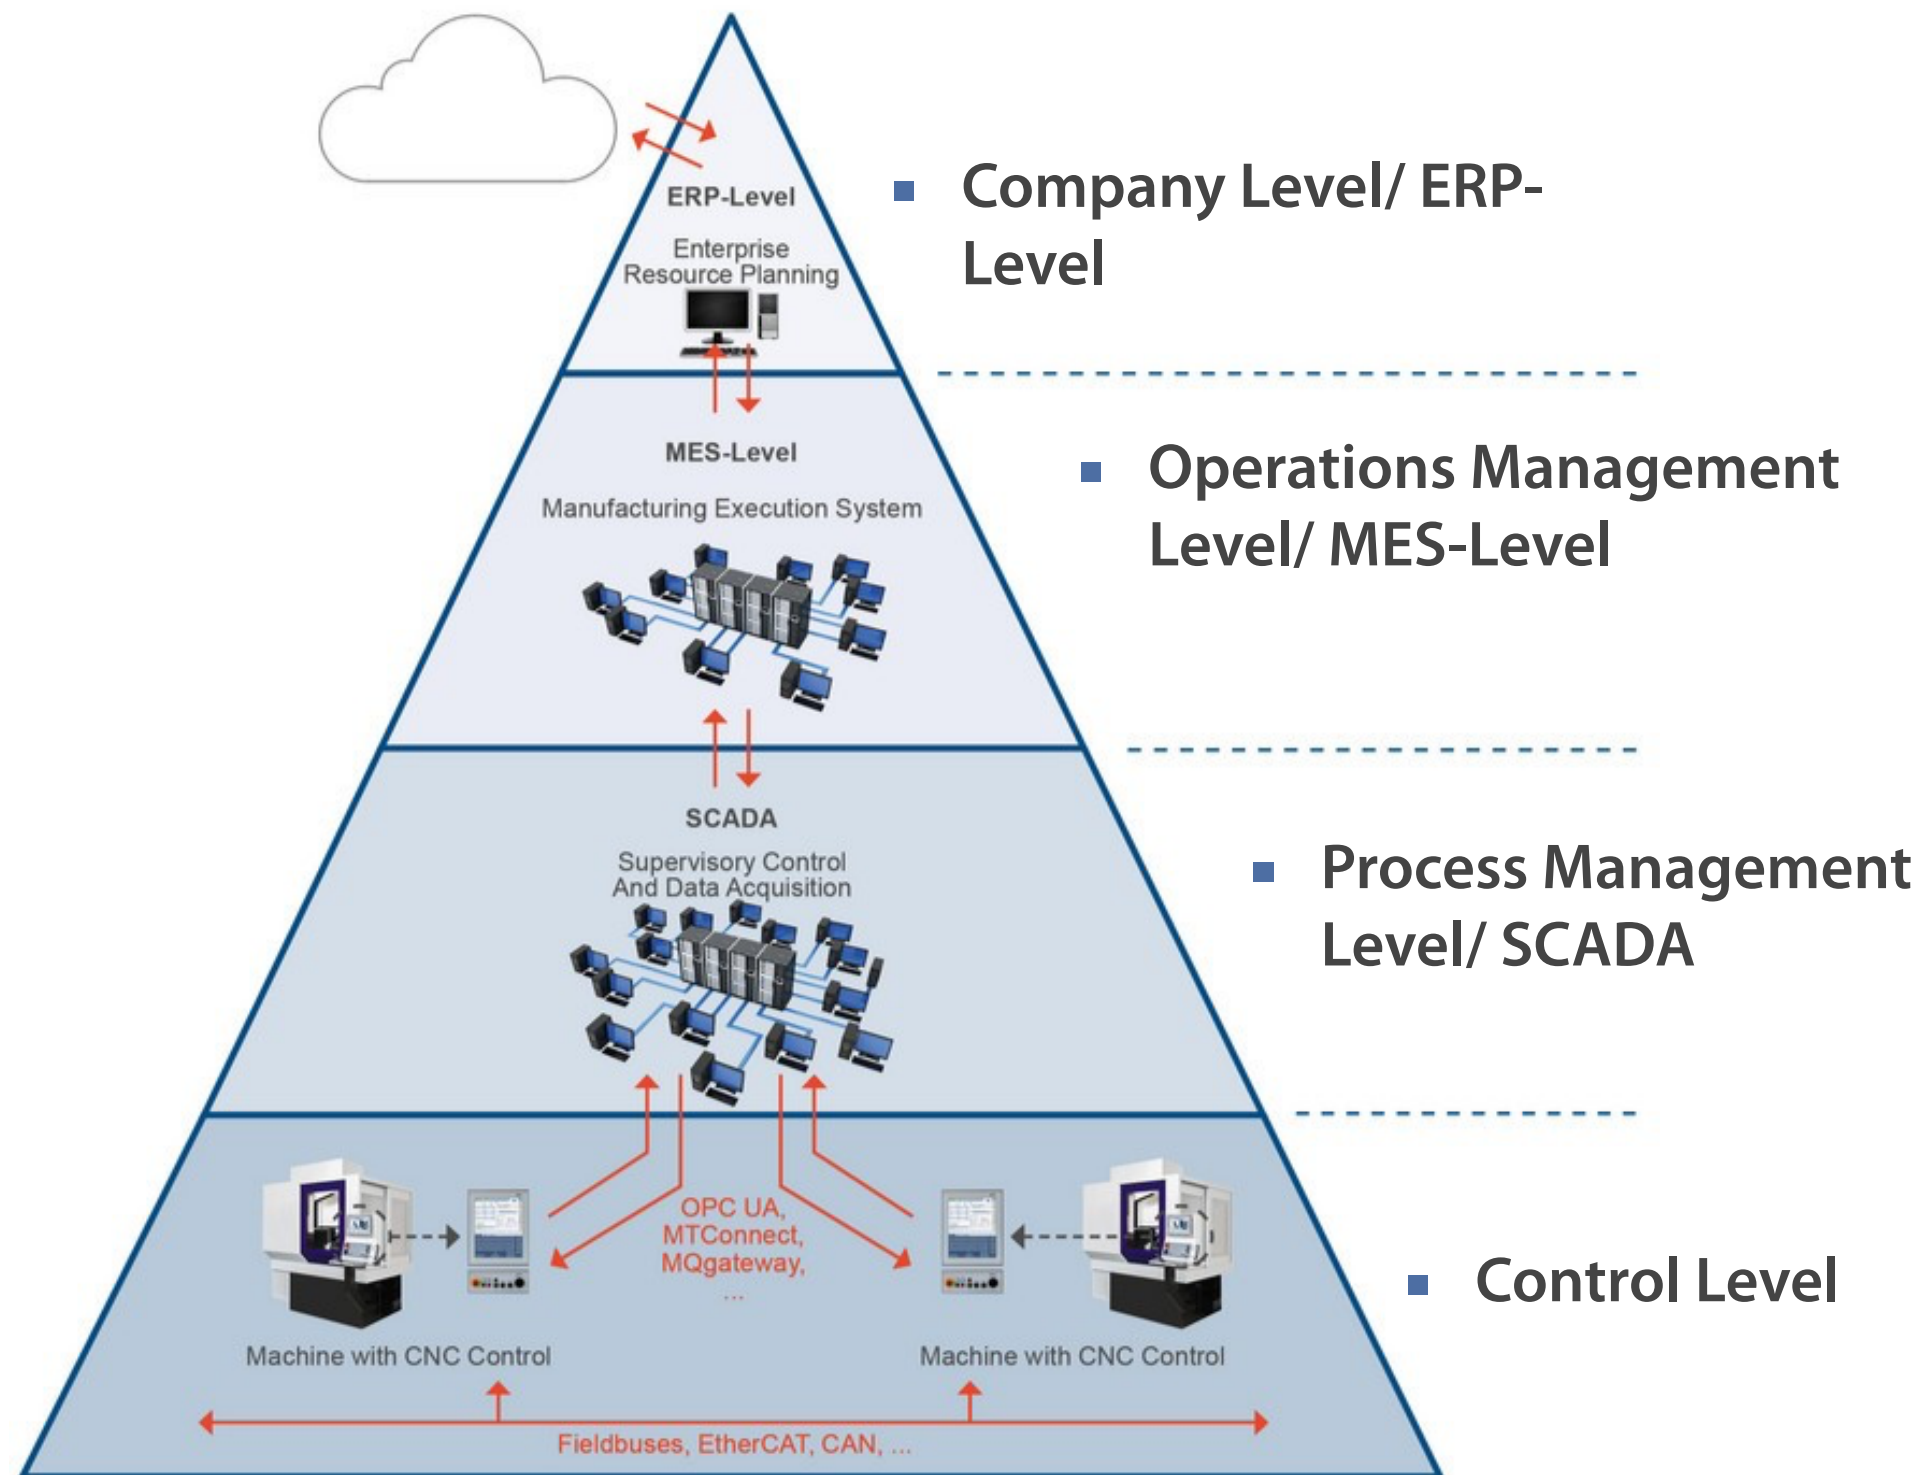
ERP-Level

Enterprise Resource Planning

Company Level/ ERP-Level

MES-Level

Manufacturing Execution System

Operations Management Level/ MES-Level

SCADA

Supervisory Control And Data Acquisition

Process Management Level/ SCADA

OPC UA, MTConnect, MQgateway, ...

Machine with CNC Control

Machine with CNC Control

Control Level

Fieldbuses, EtherCAT, CAN, ...